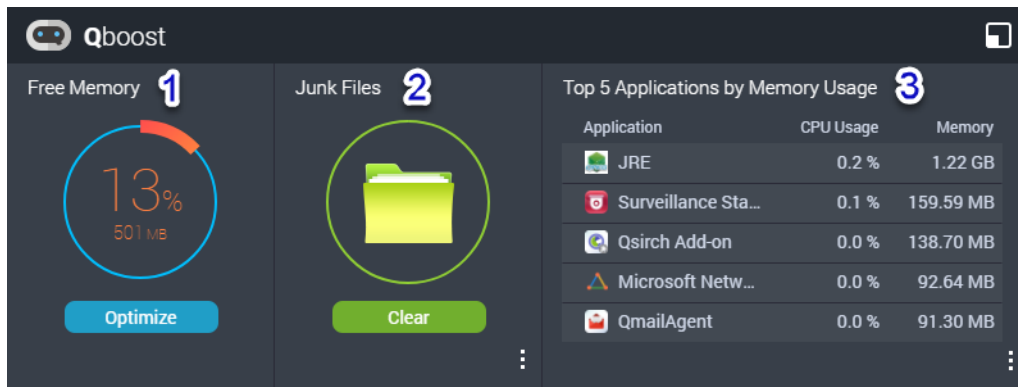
Qboost

Free Memory 1

13%
501 MB

Optimize

Junk Files 2

Clear

Top 5 Applications by Memory Usage 3

| Application | CPU Usage | Memory |
|---|---|---|
| JRE | 0.2 % | 1.22 GB |
| Surveillance Sta... | 0.1 % | 159.59 MB |
| Qsirch Add-on | 0.0 % | 138.70 MB |
| Microsoft Netw... | 0.0 % | 92.64 MB |
| QmailAgent | 0.0 % | 91.30 MB |